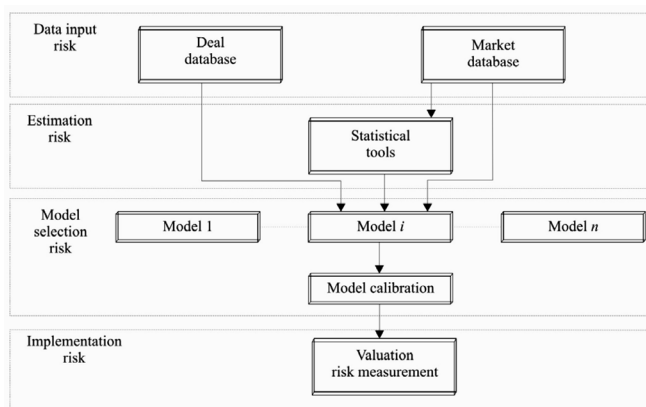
Data input risk

Deal database

Market database

Estimation risk

Statistical tools

Model selection risk

Model 1

Model $i$

Model $n$

Model calibration

Implementation risk

Valuation risk measurement